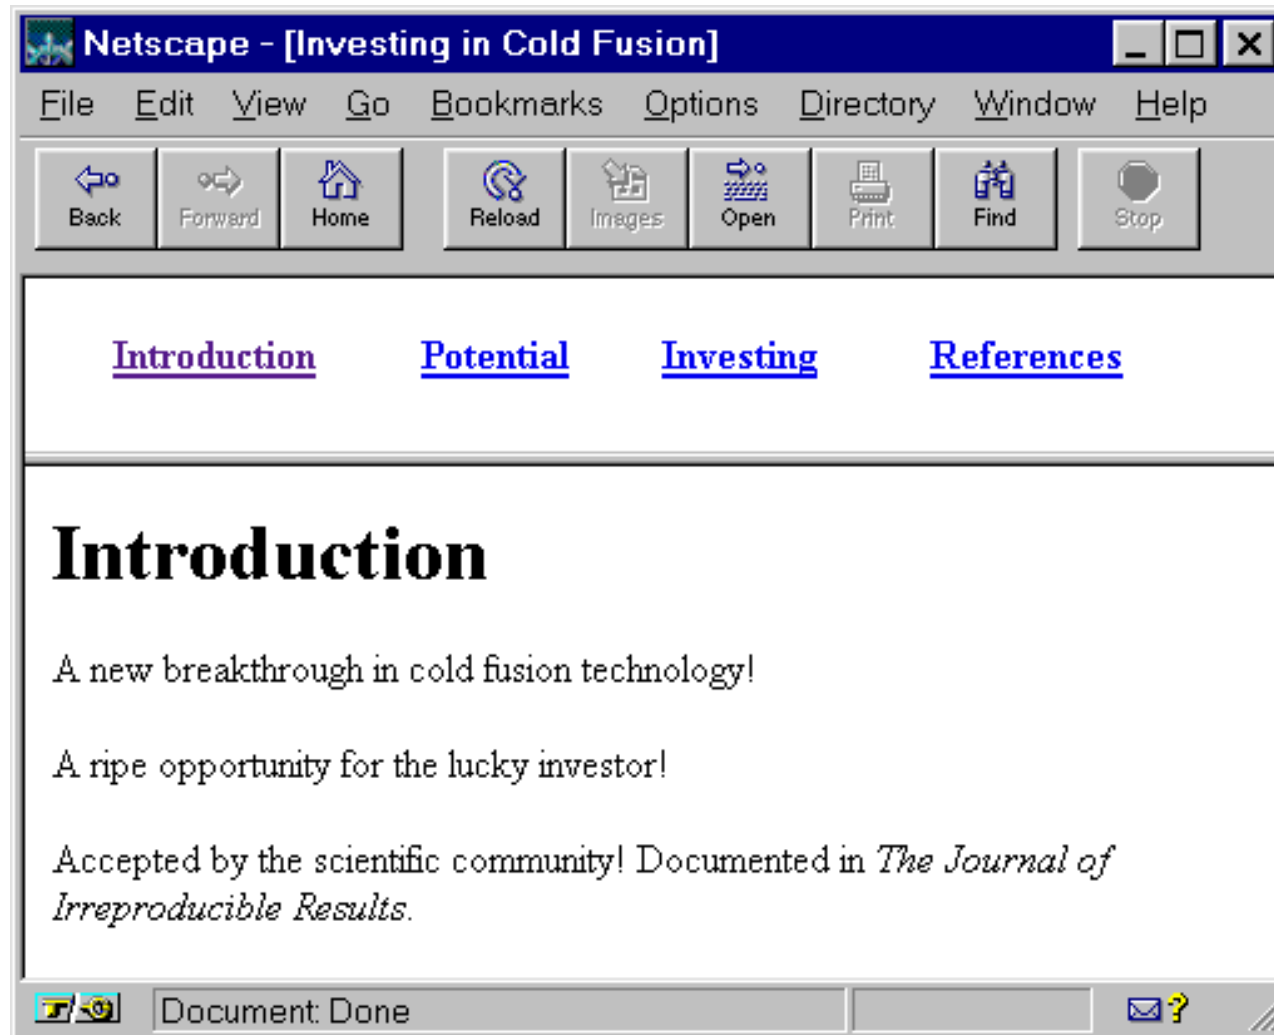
Netscape - [Investing in Cold Fusion]

File Edit View Go Bookmarks Options Directory Window Help

Back Forward Home Reload Images Open Print Find Stop

Introduction Potential Investing References

# Introduction

A new breakthrough in cold fusion technology!

A ripe opportunity for the lucky investor!

Accepted by the scientific community! Documented in *The Journal of Irreproducible Results*.

Document: Done